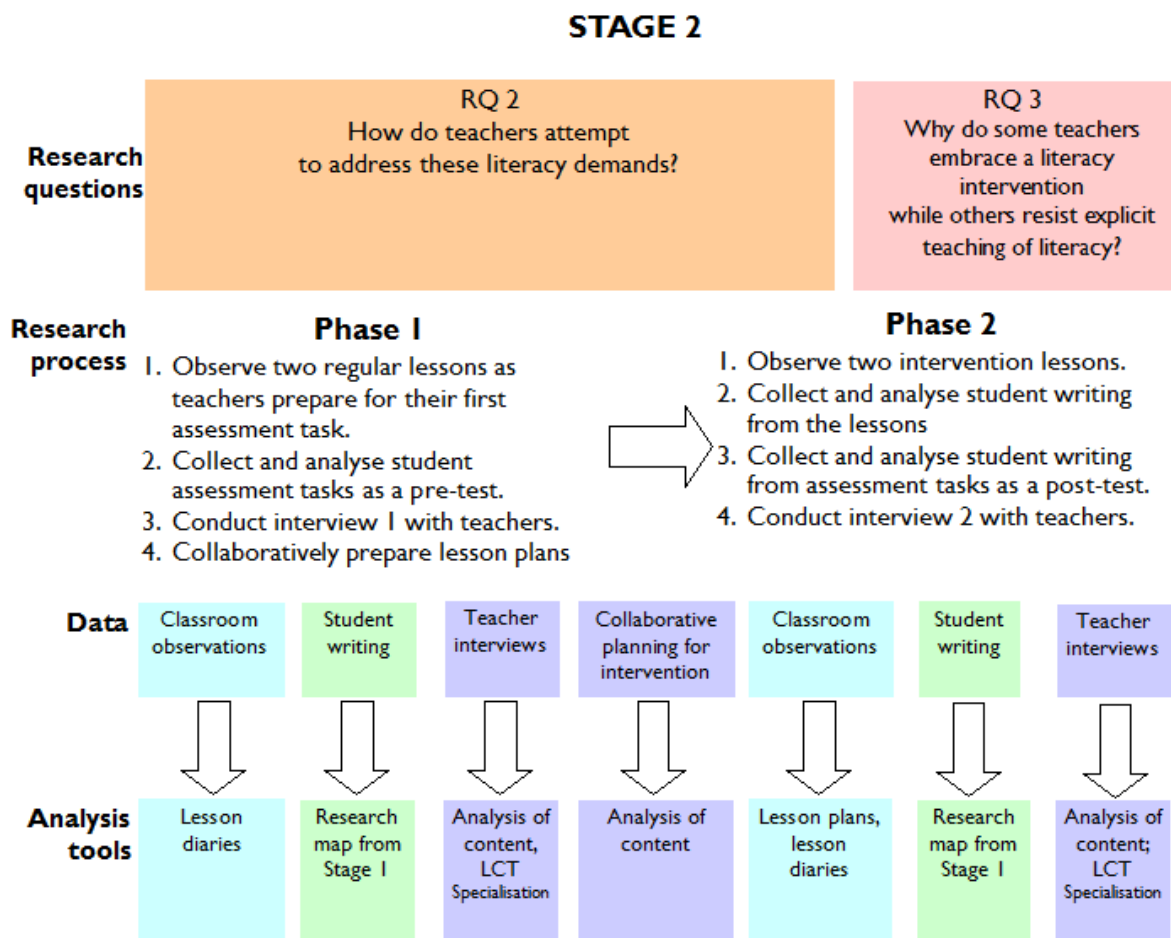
STAGE 2

Research questions

RQ 2
How do teachers attempt to address these literacy demands?

RQ 3
Why do some teachers embrace a literacy intervention while others resist explicit teaching of literacy?

Research process

Phase 1
1. Observe two regular lessons as teachers prepare for their first assessment task.
2. Collect and analyse student assessment tasks as a pre-test.
3. Conduct interview 1 with teachers.
4. Collaboratively prepare lesson plans

Phase 2
1. Observe two intervention lessons.
2. Collect and analyse student writing from the lessons
3. Collect and analyse student writing from assessment tasks as a post-test.
4. Conduct interview 2 with teachers.

| Data | Classroom observations | Student writing | Teacher interviews | Collaborative planning for intervention | Classroom observations | Student writing | Teacher interviews |
|---|---|---|---|---|---|---|---|
| Analysis tools | Lesson diaries | Research map from Stage 1 | Analysis of content, LCT Specialisation | Analysis of content | Lesson plans, lesson diaries | Research map from Stage 1 | Analysis of content; LCT Specialisation |